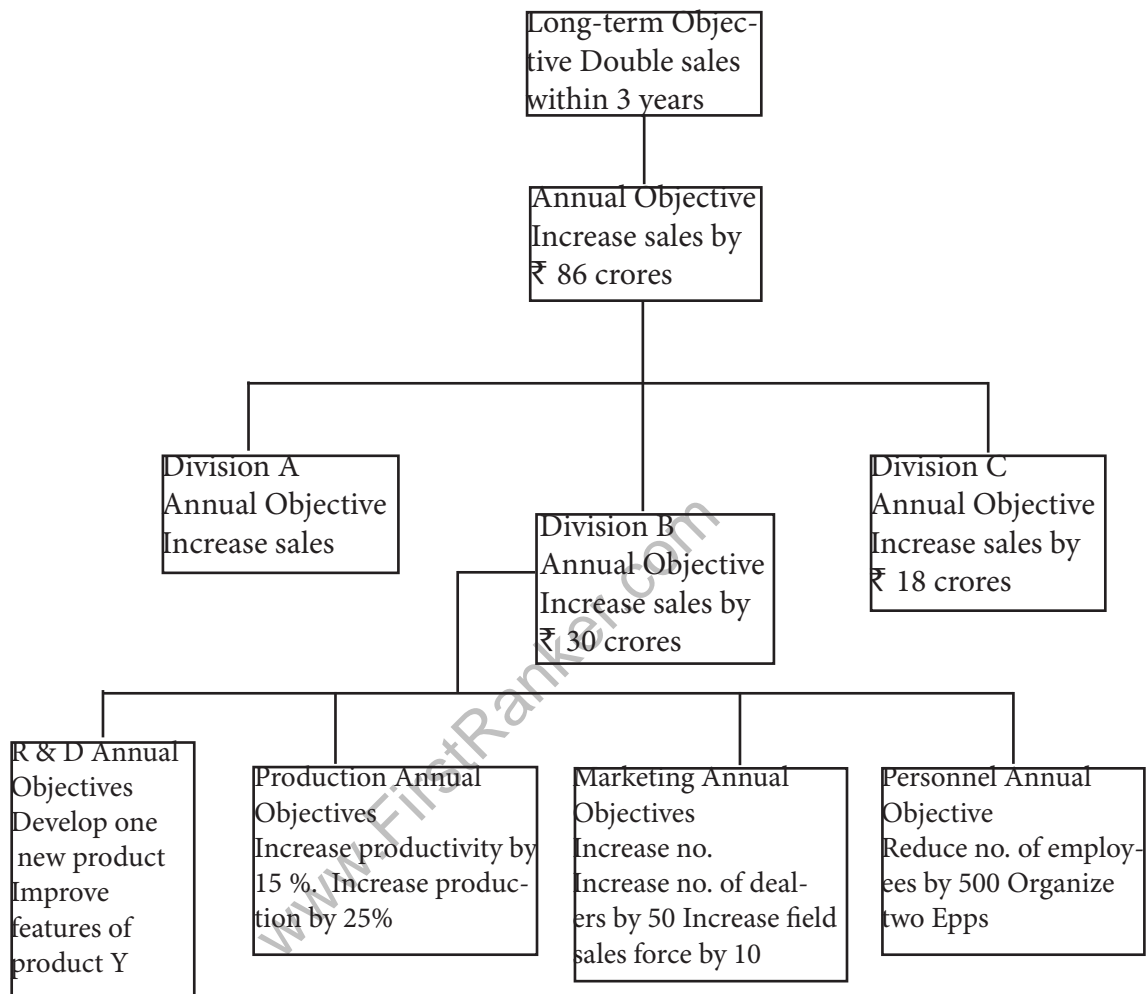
Long-term Objective Double sales within 3 years

Annual Objective Increase sales by ₹ 86 crores

Division A Annual Objective Increase sales

Division B Annual Objective Increase sales by ₹ 30 crores

Division C Annual Objective Increase sales by ₹ 18 crores

R & D Annual Objectives Develop one new product Improve features of product Y

Production Annual Objectives Increase productivity by 15 %. Increase production by 25%

Marketing Annual Objectives Increase no. Increase no. of dealers by 50 Increase field sales force by 10

Personnel Annual Objective Reduce no. of employees by 500 Organize two Epps

www.FirstRanker.com